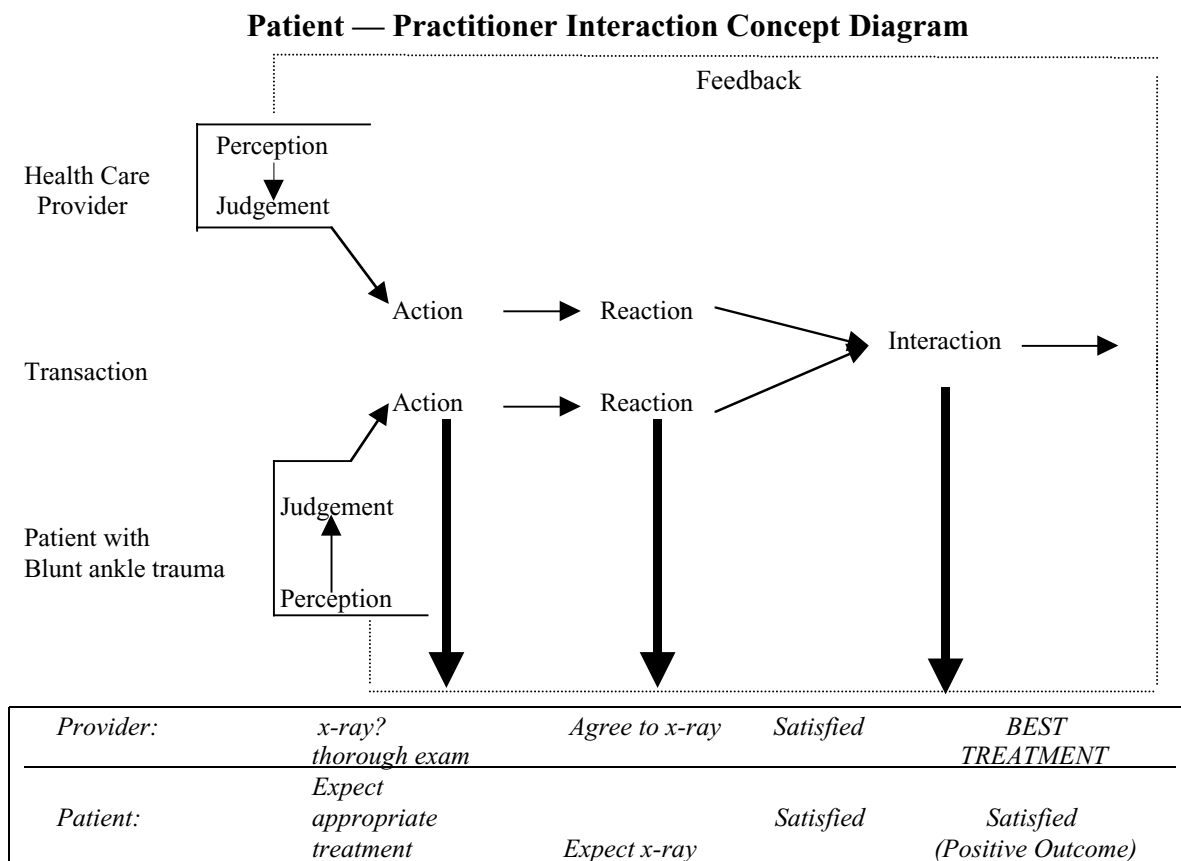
Patient — Practitioner Interaction Concept Diagram

Feedback

Health Care Provider

Perception

Judgement

Action

Reaction

Interaction

Transaction

Action

Reaction

Patient with Blunt ankle trauma

Judgement

Perception

| Provider: | x-ray? thorough exam | Agree to x-ray | Satisfied | BEST TREATMENT |
|---|---|---|---|---|
| Patient: | Expect appropriate treatment | Expect x-ray | Satisfied | Satisfied (Positive Outcome) |